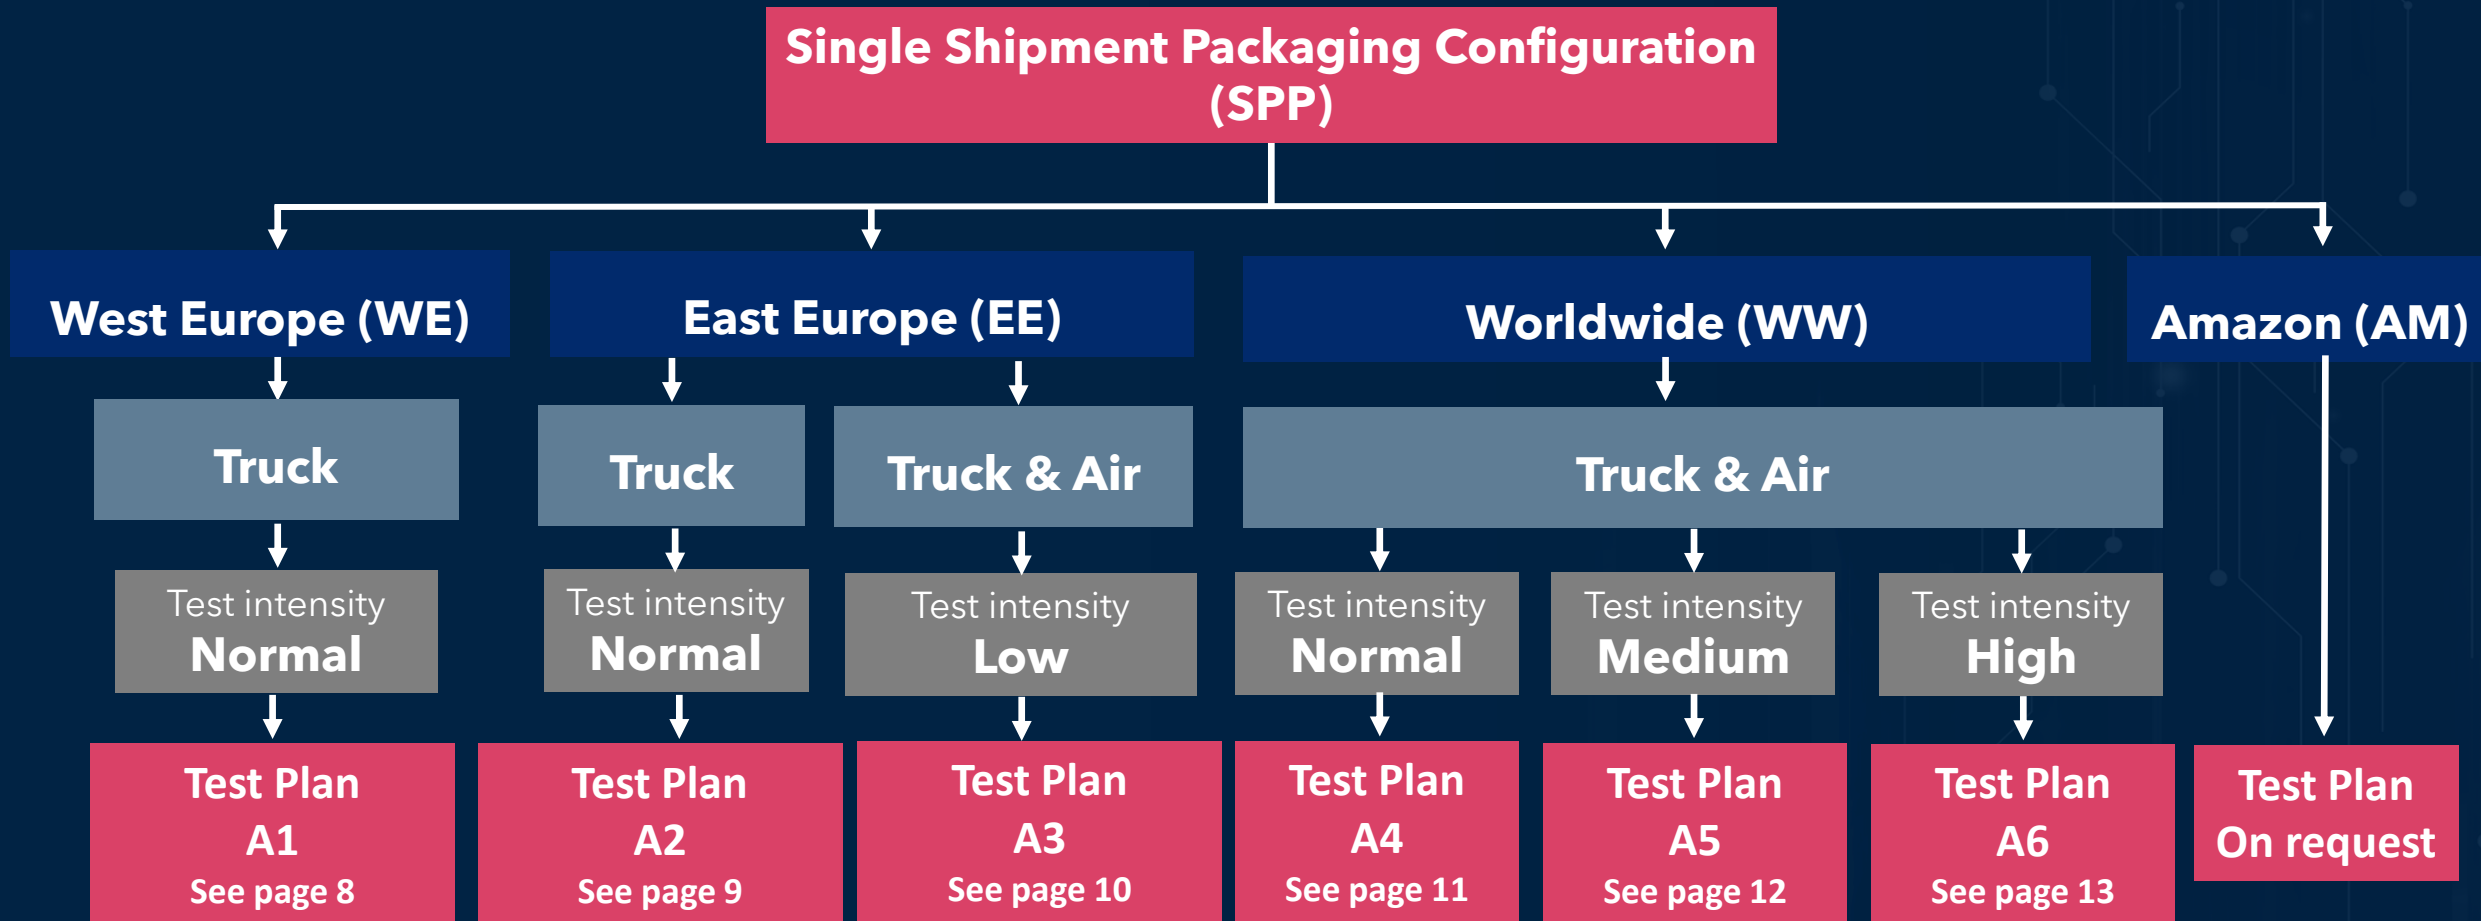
Single Shipment Packaging Configuration (SPP)

West Europe (WE)

Truck

Test intensity
Normal

Test Plan
A1
See page 8

East Europe (EE)

Truck

Test intensity
Normal

Test Plan
A2
See page 9

Truck & Air

Test intensity
Low

Test Plan
A3
See page 10

Worldwide (WW)

Truck & Air

Test intensity
Normal

Test Plan
A4
See page 11

Test intensity
Medium

Test Plan
A5
See page 12

Test intensity
High

Test Plan
A6
See page 13

Amazon (AM)

Test Plan
On request